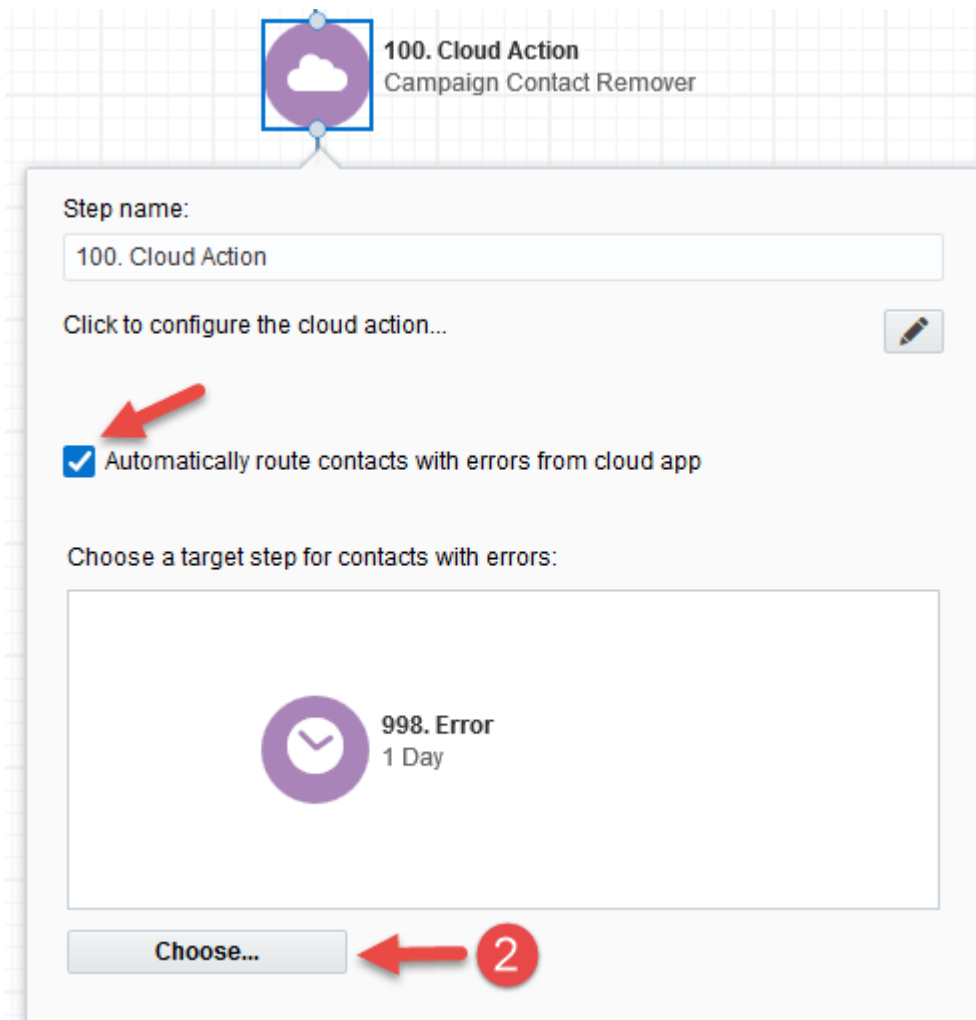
100. Cloud Action
Campaign Contact Remover

Step name:

100. Cloud Action

Click to configure the cloud action...

Automatically route contacts with errors from cloud app

Choose a target step for contacts with errors:

998. Error
1 Day

Choose...

2